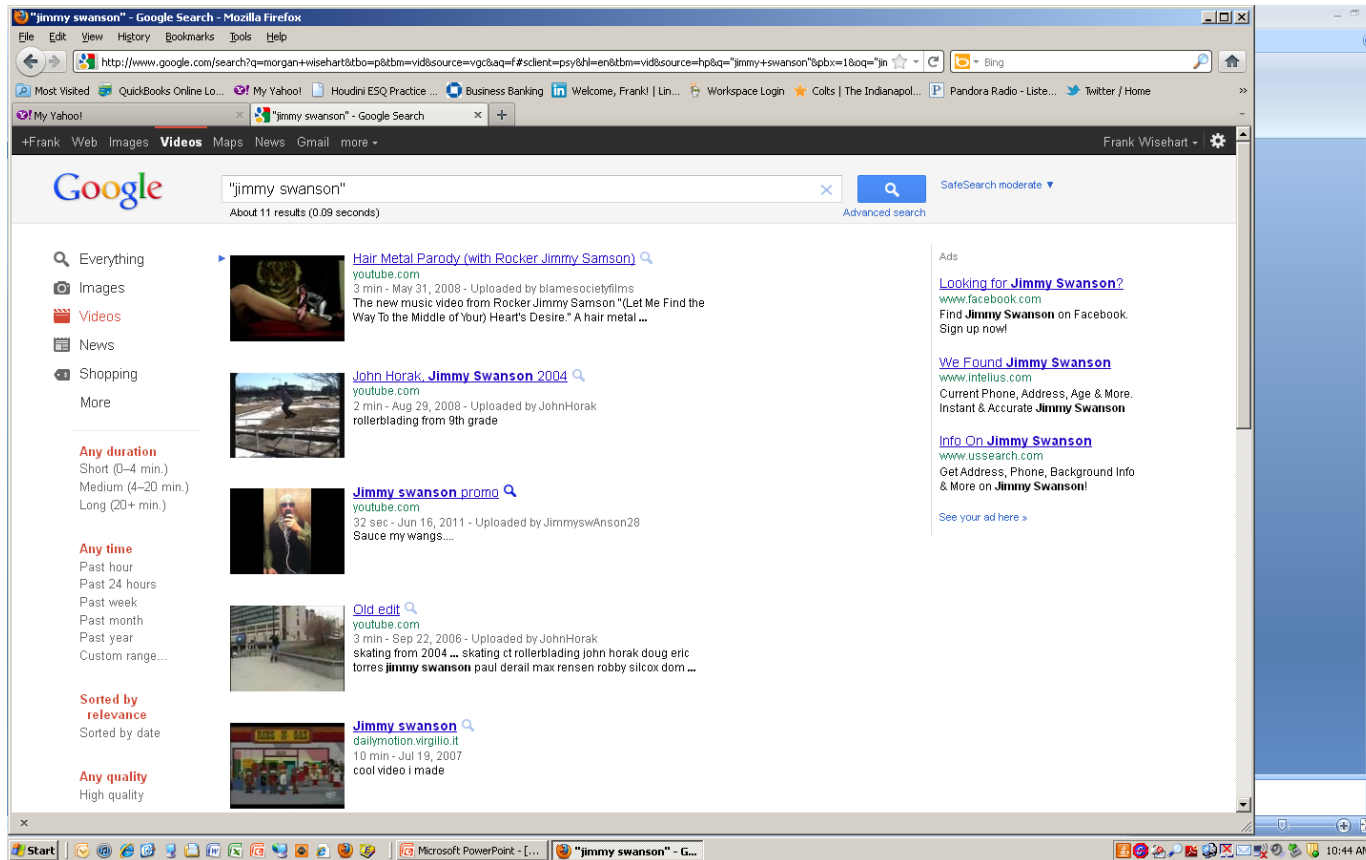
"jimmy swanson" - Google Search - Mozilla Firefox

File Edit View History Bookmarks Tools Help

http://www.google.com/search?q=morgan+wisehart&tbo=p&tbm=vid&source=vgc&aq=f#sclient=psy&hl=en&tbm=vid&source=hp&q="jimmy+swanson"&pbx=1&oq="jin

Bing

Most Visited QuickBooks Online Lo... My Yahoo! Houdini ESQ Practice ... Business Banking Welcome, Frank! | Lin... Workspace Login Colts | The Indianapol... Pandora Radio - Liste... Twitter / Home

My Yahoo! "jimmy swanson" - Google Search

+Frank Web Images Videos Maps News Gmail more

Frank Wisehart

Google

"jimmy swanson"

SafeSearch moderate

About 11 results (0.09 seconds)

Advanced search

Everything
Images
Videos
News
Shopping
More

Any duration
Short (0–4 min.)
Medium (4–20 min.)
Long (20+ min.)

Any time
Past hour
Past 24 hours
Past week
Past month
Past year
Custom range...

Sorted by relevance
Sorted by date

Any quality
High quality

Hair Metal Parody (with Rocker Jimmy Samson)
youtube.com
3 min - May 31, 2008 - Uploaded by blamesocietyfilms
The new music video from Rocker Jimmy Samson "(Let Me Find the Way To the Middle of Your) Heart's Desire." A hair metal ...

John Horak, Jimmy Swanson 2004
youtube.com
2 min - Aug 29, 2008 - Uploaded by JohnHorak
rollerblading from 9th grade

Jimmy swanson promo
youtube.com
32 sec - Jun 16, 2011 - Uploaded by JimmyswAnson28
Sauce my wangs....

Old edit
youtube.com
3 min - Sep 22, 2006 - Uploaded by JohnHorak
skating from 2004 ... skating ct rollerblading john horak doug eric torres jimmy swanson paul derail max rensen robby silcox dom ...

Jimmy swanson
dailymotion.virgilio.it
10 min - Jul 19, 2007
cool video i made

Ads

Looking for Jimmy Swanson?
www.facebook.com
Find Jimmy Swanson on Facebook. Sign up now!

We Found Jimmy Swanson
www.intelius.com
Current Phone, Address, Age & More. Instant & Accurate Jimmy Swanson

Info On Jimmy Swanson
www.ussearch.com
Get Address, Phone, Background Info & More on Jimmy Swanson!

See your ad here »

Start Microsoft PowerPoint - [... "jimmy swanson" - G... 10:44 AM